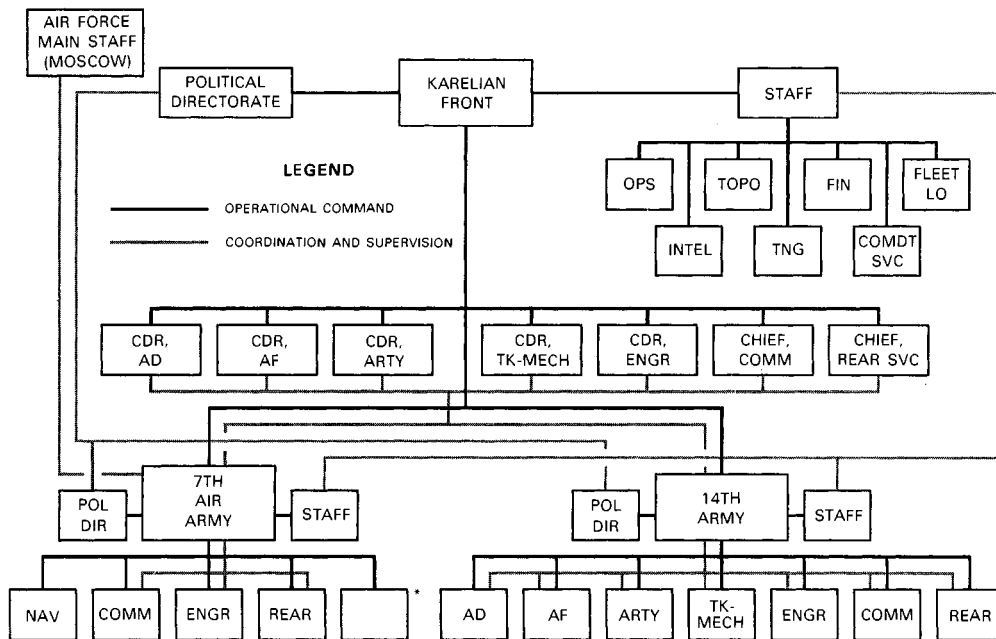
AIR FORCE MAIN STAFF (MOSCOW)

POLITICAL DIRECTORATE

KARELIAN FRONT

STAFF

LEGEND

OPERATIONAL COMMAND

COORDINATION AND SUPERVISION

OPS

TOPO

FIN

FLEET LO

INTEL

TNG

COMDT SVC

CDR, AD

CDR, AF

CDR, ARTY

CDR, TK-MECH

CDR, ENGR

CHIEF, COMM

CHIEF, REAR SVC

POL DIR

7TH AIR ARMY

STAFF

POL DIR

14TH ARMY

STAFF

NAV

COMM

ENGR

REAR

*

AD

AF

ARTY

TK-MECH

ENGR

COMM

REAR